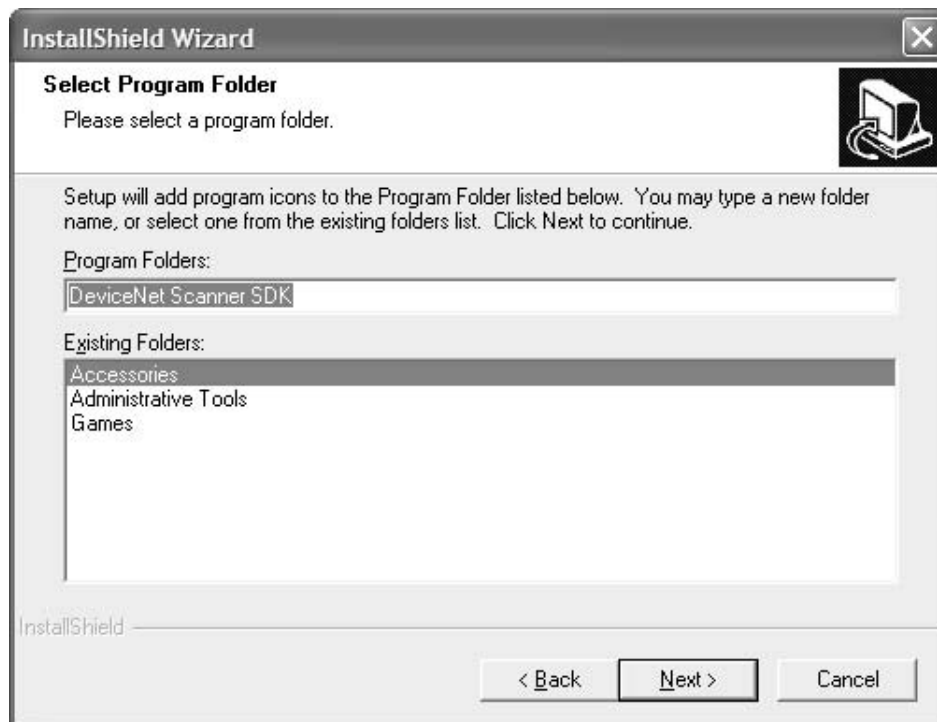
InstallShield Wizard

Select Program Folder

Please select a program folder.

Setup will add program icons to the Program Folder listed below. You may type a new folder name, or select one from the existing folders list. Click Next to continue.

Program Folders:

DeviceNet Scanner SDK

Existing Folders:

Accessories
Administrative Tools
Games

InstallShield

< Back

Next >

Cancel